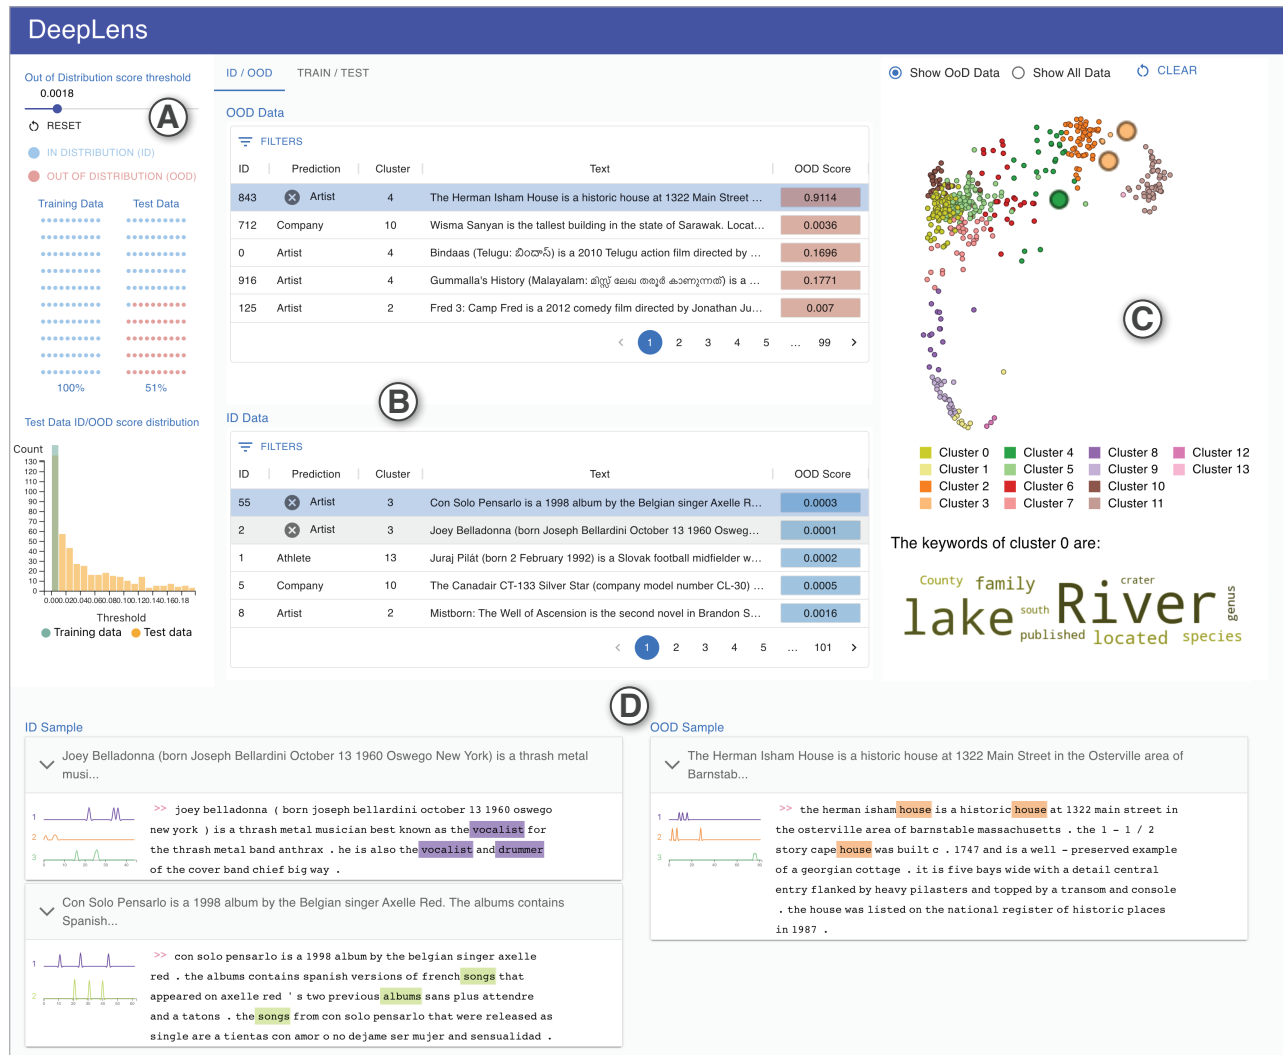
DeepLens

Out of Distribution score threshold
0.0018
A
RESET
IN DISTRIBUTION (ID)
OUT OF DISTRIBUTION (OOD)
Training Data Test Data
100% 51%

Test Data ID/OOD score distribution
Count
130 120 110 100 90 80 70 60 50 40 30 20 10 0
0.00 0.02 0.04 0.06 0.08 0.10 0.12 0.14 0.16 0.18
Threshold
Training data Test data

ID / OOD TRAIN / TEST

OOD Data
FILTERS

| ID | Prediction | Cluster | Text | OOD Score |
|---|---|---|---|---|
| 843 | Artist | 4 | The Herman Isham House is a historic house at 1322 Main Street ... | 0.9114 |
| 712 | Company | 10 | Wisma Sanyan is the tallest building in the state of Sarawak. Locat... | 0.0036 |
| 0 | Artist | 4 | Bindaas (Telugu: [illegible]) is a 2010 Telugu action film directed by ... | 0.1696 |
| 916 | Artist | 4 | Gummalla's History (Malayalam: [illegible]) is a ... | 0.1771 |
| 125 | Artist | 2 | Fred 3: Camp Fred is a 2012 comedy film directed by Jonathan Ju... | 0.007 |

< 1 2 3 4 5 ... 99 >

B

ID Data
FILTERS

| ID | Prediction | Cluster | Text | OOD Score |
|---|---|---|---|---|
| 55 | Artist | 3 | Con Solo Pensarlo is a 1998 album by the Belgian singer Axelle R... | 0.0003 |
| 2 | Artist | 3 | Joey Belladonna (born Joseph Bellardini October 13 1960 Osweg... | 0.0001 |
| 1 | Athlete | 13 | Juraj Pilát (born 2 February 1992) is a Slovak football midfielder w... | 0.0002 |
| 5 | Company | 10 | The Canadair CT-133 Silver Star (company model number CL-30) ... | 0.0005 |
| 8 | Artist | 2 | Mistborn: The Well of Ascension is the second novel in Brandon S... | 0.0016 |

< 1 2 3 4 5 ... 101 >

Show OoD Data Show All Data CLEAR

C

Cluster 0 Cluster 4 Cluster 8 Cluster 12
Cluster 1 Cluster 5 Cluster 9 Cluster 13
Cluster 2 Cluster 6 Cluster 10
Cluster 3 Cluster 7 Cluster 11

The keywords of cluster 0 are:
County family crater lake south River genus published located species

D

ID Sample
Joey Belladonna (born Joseph Bellardini October 13 1960 Oswego New York) is a thrash metal musi...
1 2 3
>> joey belladonna ( born joseph bellardini october 13 1960 oswego new york ) is a thrash metal musician best known as the vocalist for the thrash metal band anthrax . he is also the vocalist and drummer of the cover band chief big way .

Con Solo Pensarlo is a 1998 album by the Belgian singer Axelle Red. The albums contains Spanish...
1 2
>> con solo pensarlo is a 1998 album by the belgian singer axelle red . the albums contains spanish versions of french songs that appeared on axelle red ' s two previous albums sans plus attendre and a tatons . the songs from con solo pensarlo that were released as single are a tientas con amor o no dejame ser mujer and sensualidad .

OOD Sample
The Herman Isham House is a historic house at 1322 Main Street in the Osterville area of Barnstab...
1 2 3
>> the herman isham house is a historic house at 1322 main street in the osterville area of barnstable massachusetts . the 1 - 1 / 2 story cape house was built c . 1747 and is a well - preserved example of a georgian cottage . it is five bays wide with a detail central entry flanked by heavy pilasters and topped by a transom and console . the house was listed on the national register of historic places in 1987 .